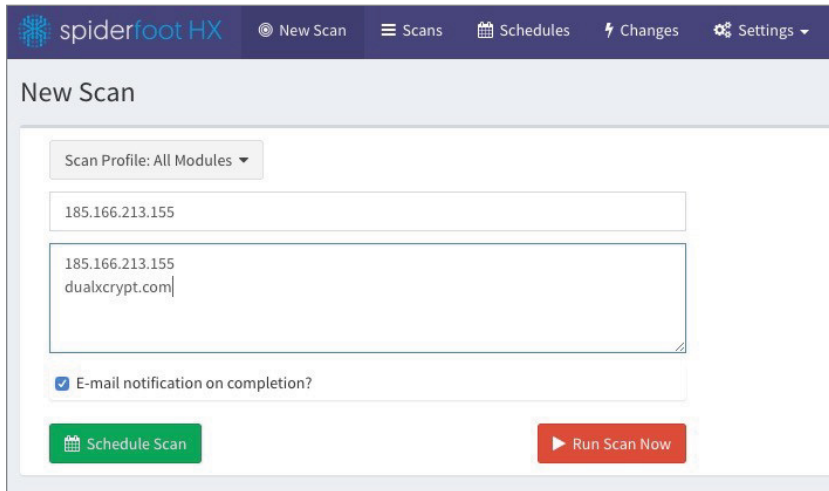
spiderfoot HX New Scan Scans Schedules Changes Settings

New Scan

Scan Profile: All Modules

185.166.213.155

185.166.213.155
dualxcrypt.com

E-mail notification on completion?

Schedule Scan

Run Scan Now